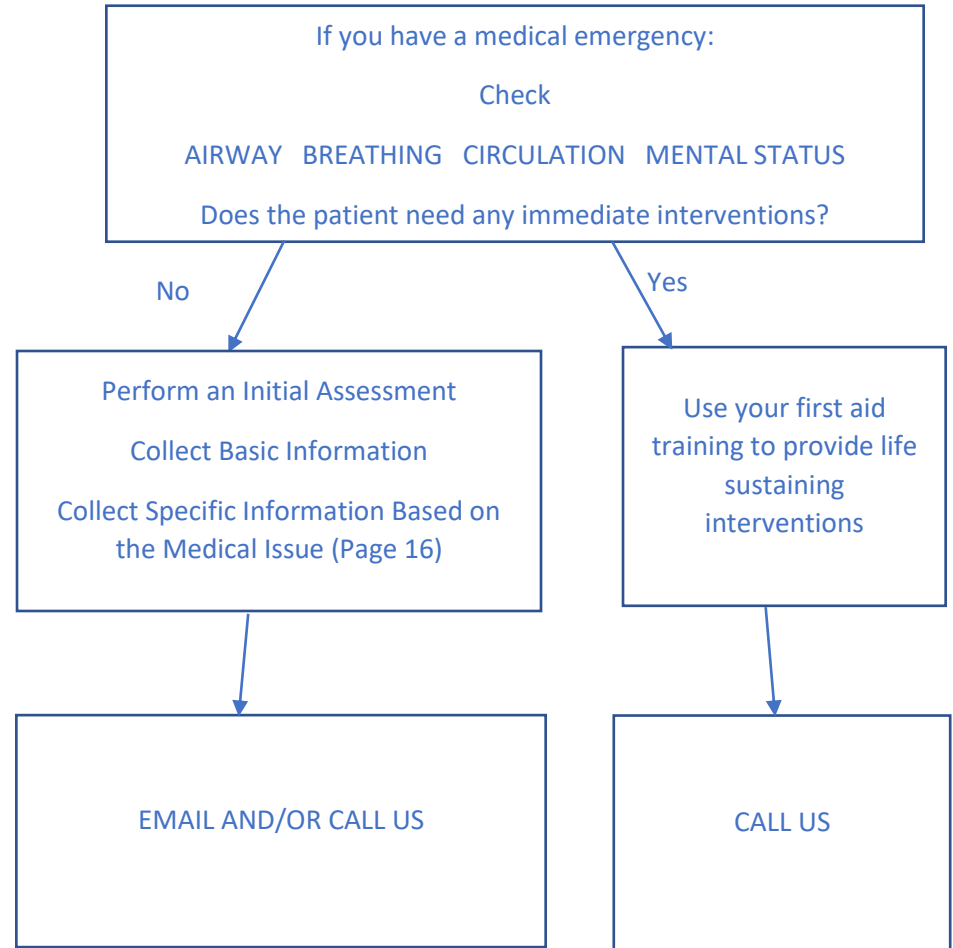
If you have a medical emergency:

Check

AIRWAY BREATHING CIRCULATION MENTAL STATUS

Does the patient need any immediate interventions?

No

Yes

Perform an Initial Assessment

Collect Basic Information

Collect Specific Information Based on the Medical Issue (Page 16)

Use your first aid training to provide life sustaining interventions

EMAIL AND/OR CALL US

CALL US